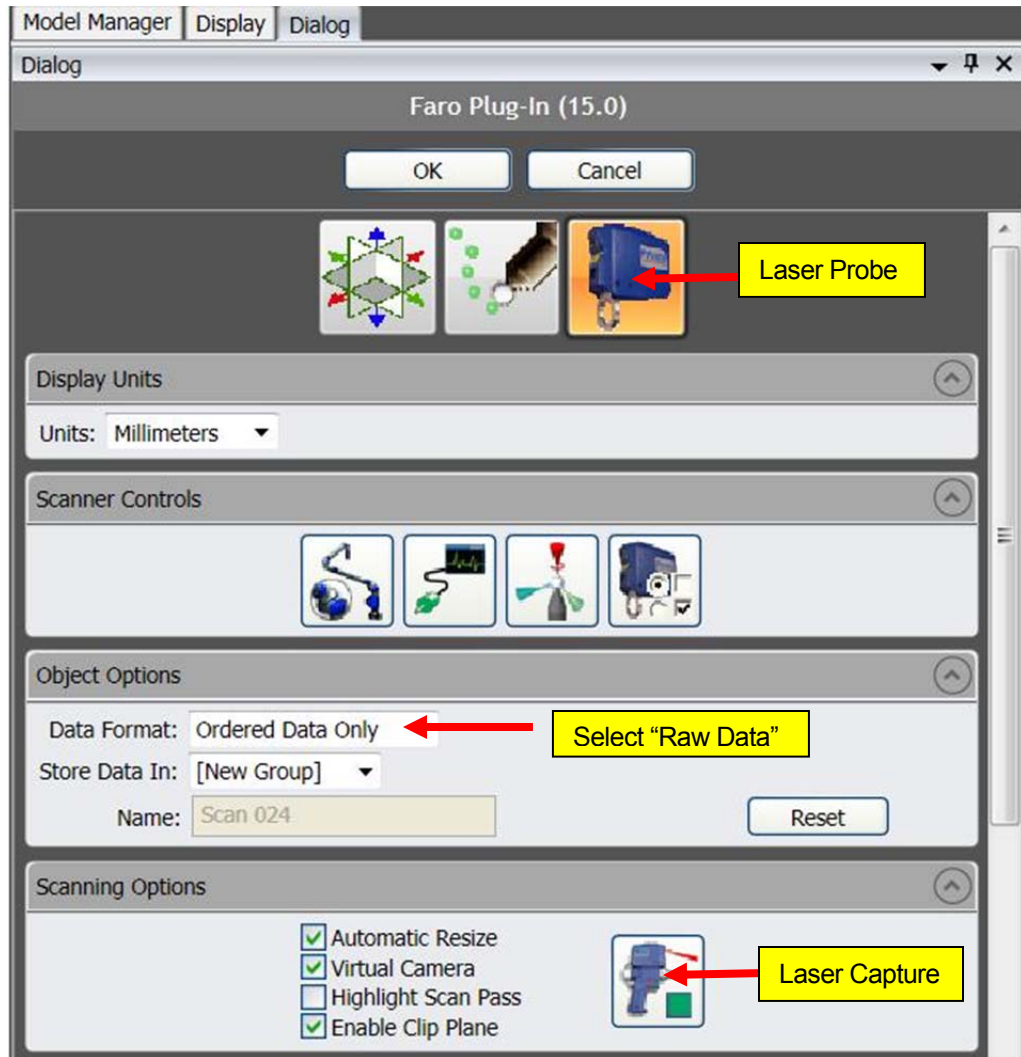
Model Manager | Display | Dialog

Dialog

Faro Plug-In (15.0)

OK Cancel

Laser Probe

Display Units

Units: Millimeters

Scanner Controls

Object Options

Data Format: Ordered Data Only

Select “Raw Data”

Store Data In: [New Group]

Name: Scan 024

Reset

Scanning Options

Automatic Resize
Virtual Camera
Highlight Scan Pass
Enable Clip Plane

Laser Capture